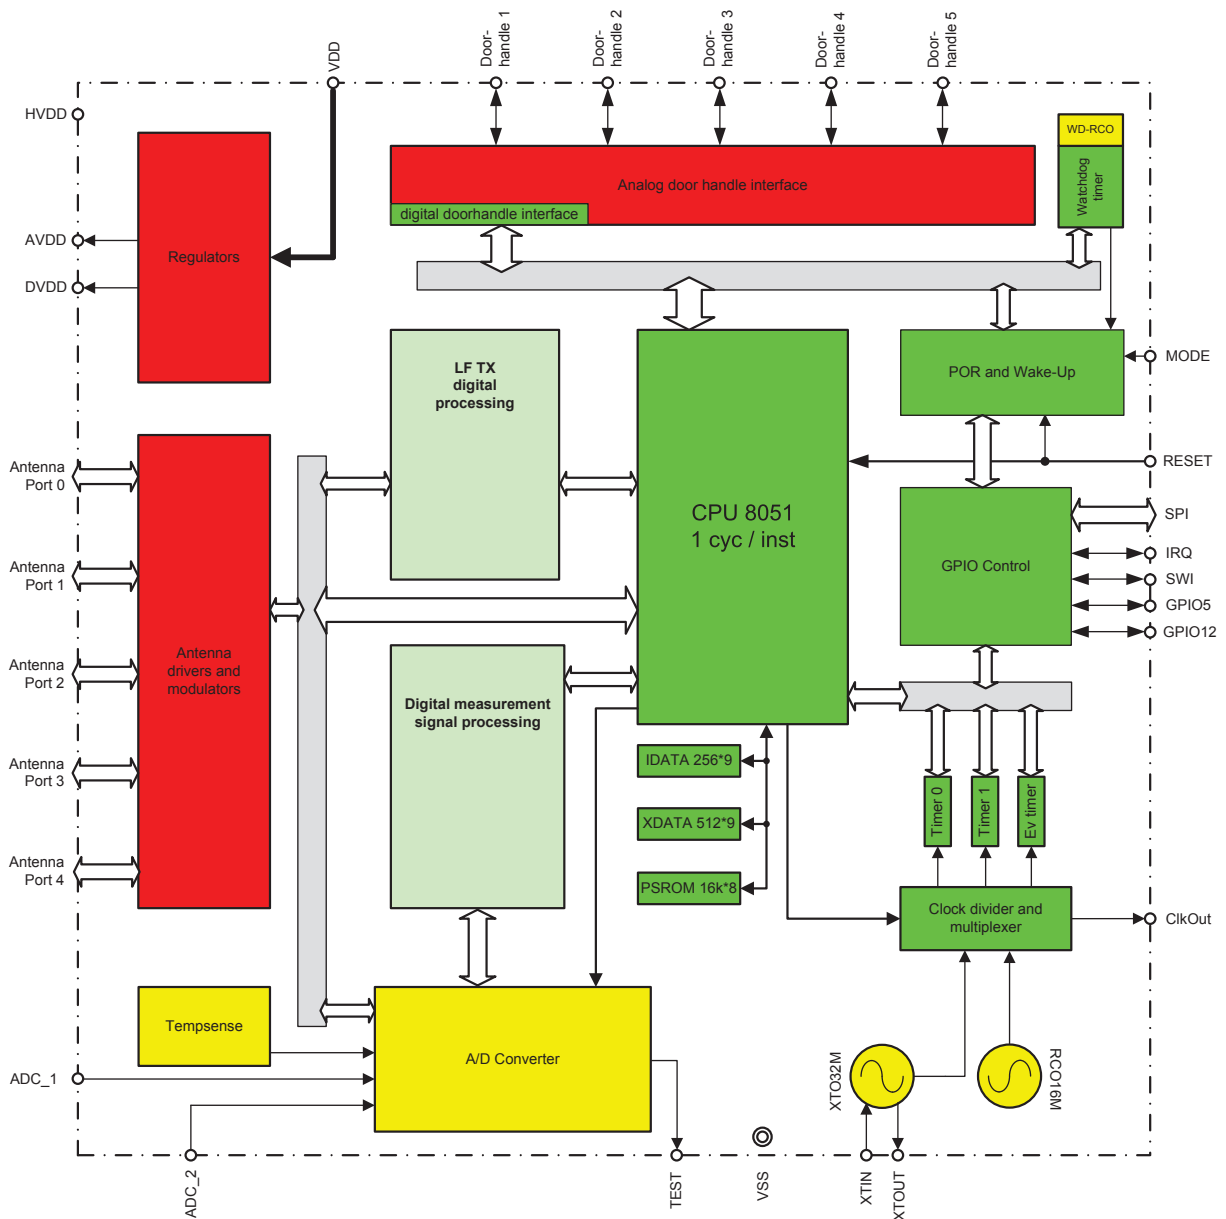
VDD

Door-handle 1

Door-handle 2

Door-handle 3

Door-handle 4

Door-handle 5

HVDD

AVDD

DVDD

Regulators

Analog door handle interface

digital doorhandle interface

WD-RCO

Watchdog timer

LF TX digital processing

CPU 8051
1 cyc / inst

POR and Wake-Up

MODE

RESET

Antenna Port 0

Antenna Port 1

Antenna Port 2

Antenna Port 3

Antenna Port 4

Antenna drivers and modulators

GPIO Control

SPI

IRQ

SWI

GPIO5

GPIO12

Digital measurement signal processing

IDATA 256*9

XDATA 512*9

PSROM 16k*8

Timer 0

Timer 1

Ev timer

Clock divider and multiplexer

ClkOut

Tempsense

A/D Converter

ADC_1

ADC_2

TEST

VSS

XTO32M

RCO16M

XTIN

XTOUT